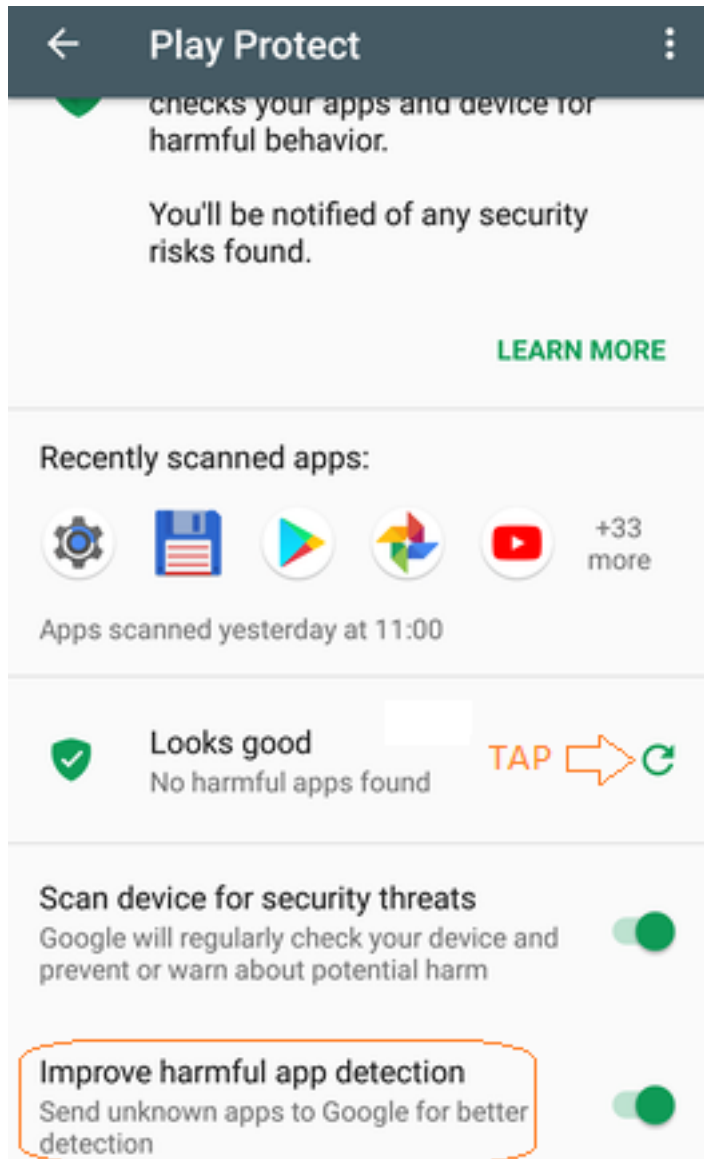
Play Protect

checks your apps and device for harmful behavior.

You'll be notified of any security risks found.

LEARN MORE

Recently scanned apps:

+33 more

Apps scanned yesterday at 11:00

Looks good
No harmful apps found

TAP

Scan device for security threats
Google will regularly check your device and prevent or warn about potential harm

Improve harmful app detection
Send unknown apps to Google for better detection